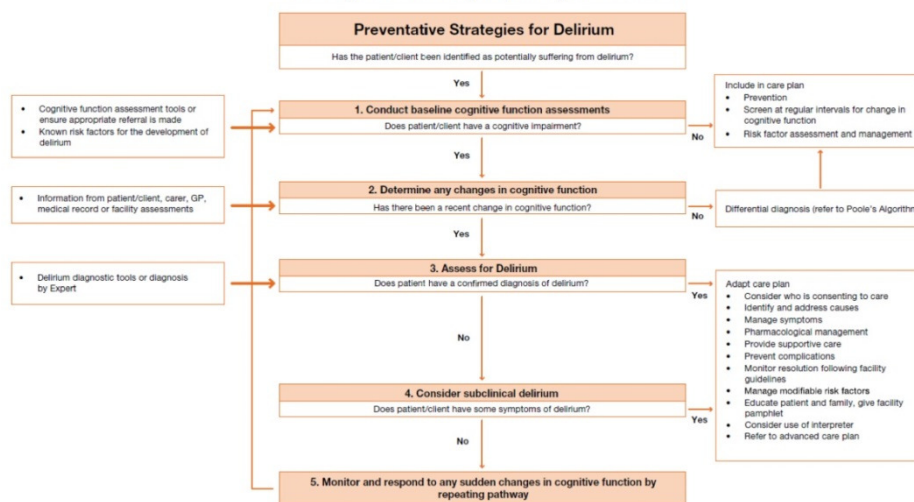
Preventative Strategies for Delirium

Has the patient/client been identified as potentially suffering from delirium?

Yes

- Cognitive function assessment tools or ensure appropriate referral is made
- Known risk factors for the development of delirium

1. Conduct baseline cognitive function assessments

Does patient/client have a cognitive impairment?

No

Include in care plan
- Prevention
- Screen at regular intervals for change in cognitive function
- Risk factor assessment and management

Yes

- Information from patient/client, carer, GP, medical record or facility assessments

2. Determine any changes in cognitive function

Has there been a recent change in cognitive function?

No

Differential diagnosis (refer to Poole's Algorithm

Yes

- Delirium diagnostic tools or diagnosis by Expert

3. Assess for Delirium

Does patient have a confirmed diagnosis of delirium?

Yes

Adapt care plan
- Consider who is consenting to care
- Identify and address causes
- Manage symptoms
- Pharmacological management
- Provide supportive care
- Prevent complications
- Monitor resolution following facility guidelines
- Manage modifiable risk factors
- Educate patient and family, give facility pamphlet
- Consider use of interpreter
- Refer to advanced care plan

No

4. Consider subclinical delirium

Does patient/client have some symptoms of delirium?

Yes

No

5. Monitor and respond to any sudden changes in cognitive function by repeating pathway